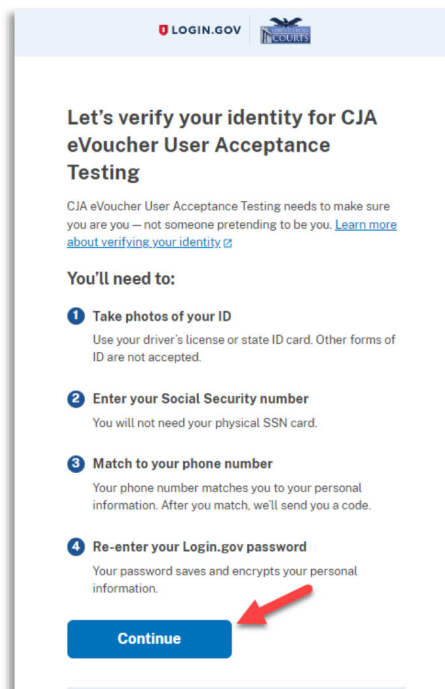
LOGIN.GOV

COURTS

Let's verify your identity for CJA eVoucher User Acceptance Testing

CJA eVoucher User Acceptance Testing needs to make sure you are you — not someone pretending to be you. Learn more about verifying your identity

You'll need to:

1 Take photos of your ID
Use your driver's license or state ID card. Other forms of ID are not accepted.

2 Enter your Social Security number
You will not need your physical SSN card.

3 Match to your phone number
Your phone number matches you to your personal information. After you match, we'll send you a code.

4 Re-enter your Login.gov password
Your password saves and encrypts your personal information.

Continue